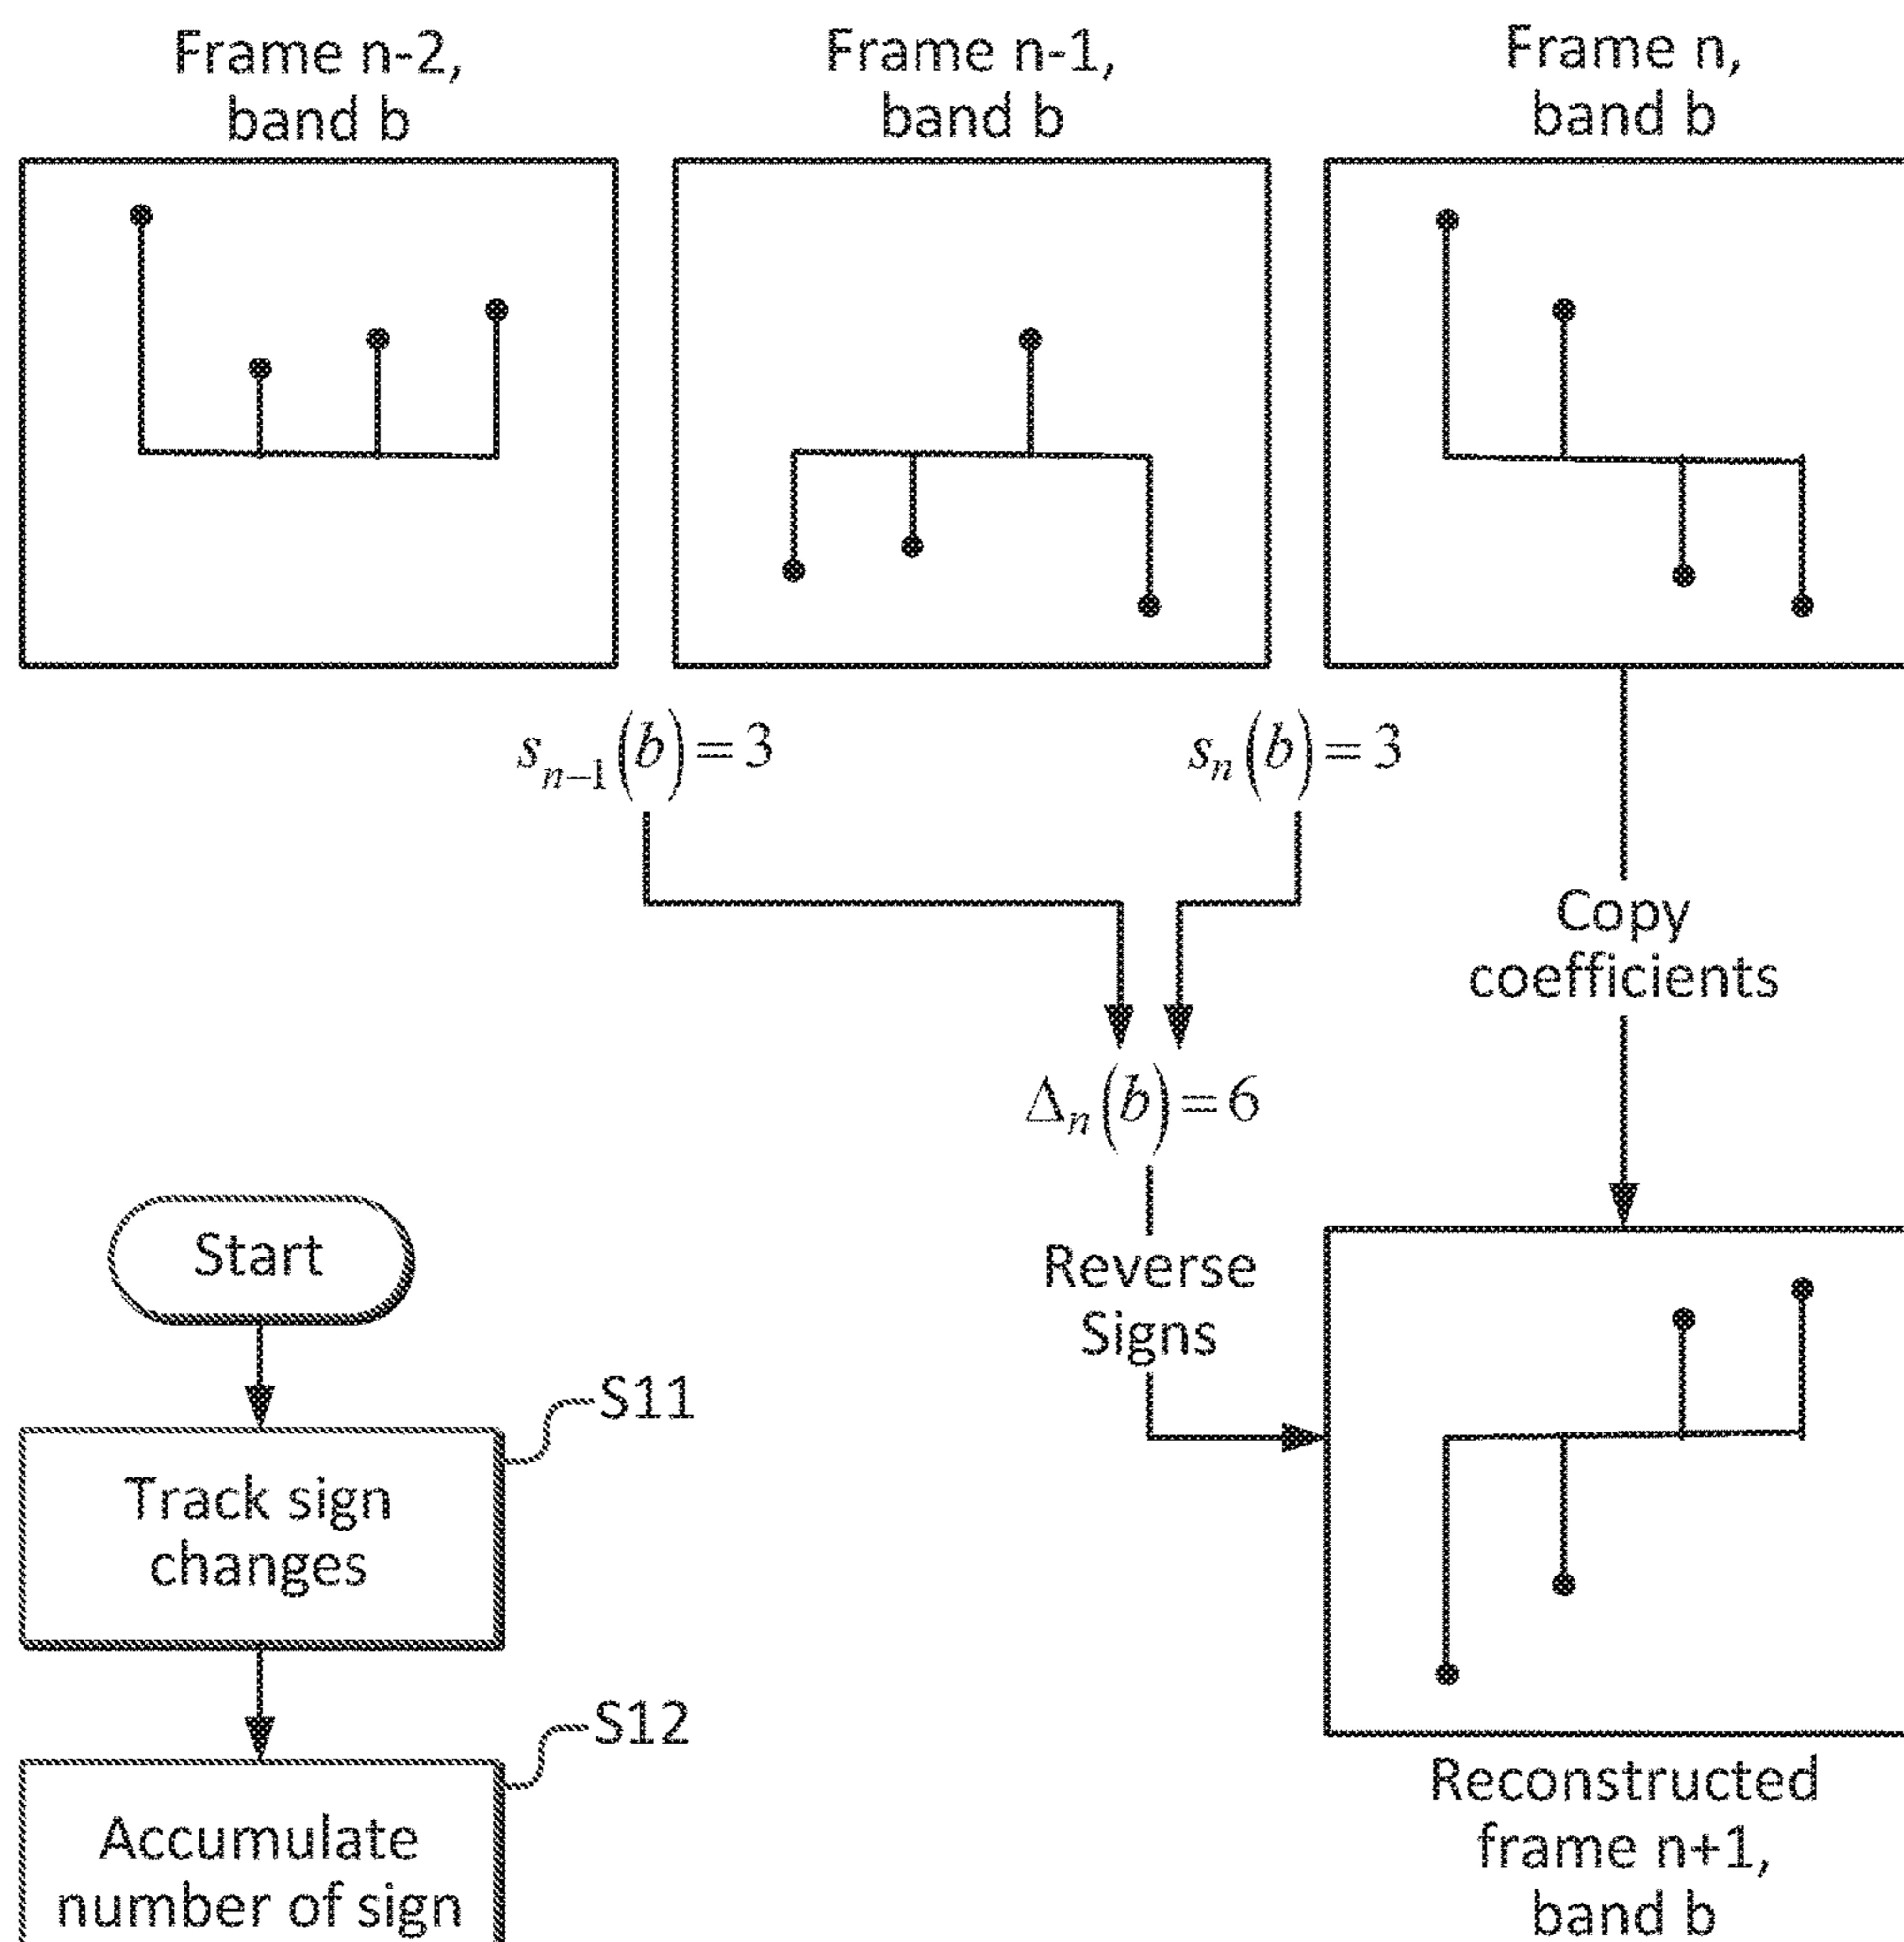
Frame n-2, band b

Frame n-1, band b

Frame n, band b

$s_{n-1}(b)=3$

$s_n(b)=3$

Copy coefficients

$\Delta_n(b)=6$

Reverse Signs

Reconstructed frame n+1, band b

Start

S11

Track sign changes

S12

Accumulate number of sign